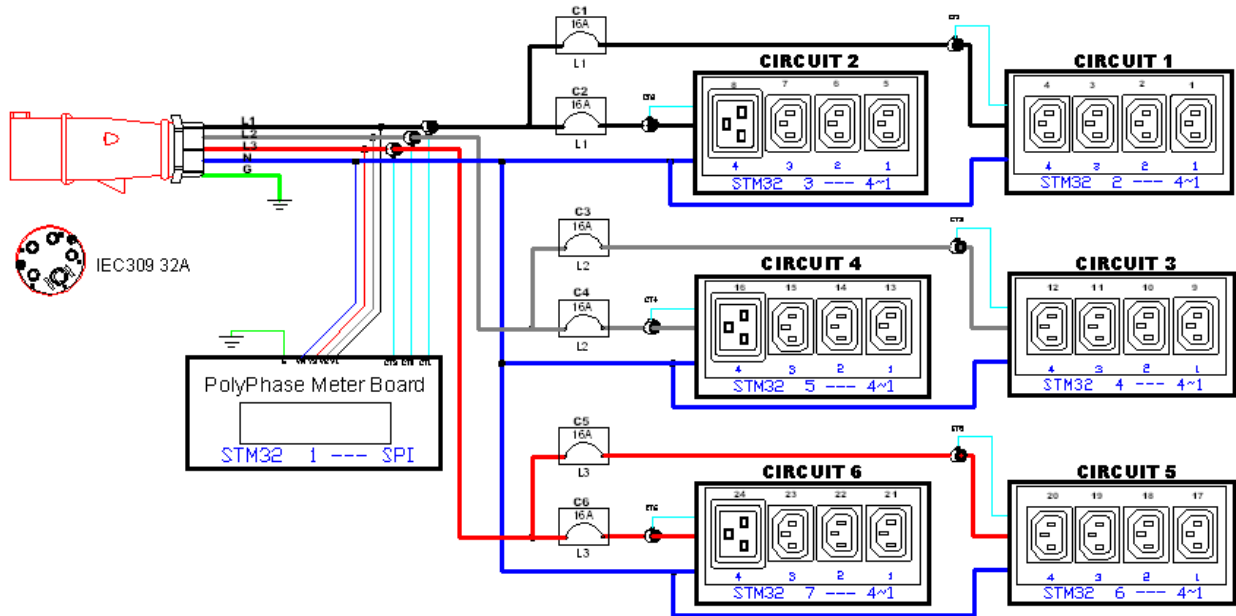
C1
16A
L1

C2
16A
L1

CT2

CT1

CIRCUIT 2
8 7 6 5
4 3 2 1
STM32 3 --- 4~1

CIRCUIT 1
4 3 2 1
4 3 2 1
STM32 2 --- 4~1

L1
L2
L3
N
G

IEC309 32A

C3
16A
L2

C4
16A
L2

CT4

CT3

CIRCUIT 4
16 15 14 13
4 3 2 1
STM32 5 --- 4~1

CIRCUIT 3
12 11 10 9
4 3 2 1
STM32 4 --- 4~1

PolyPhase Meter Board
STM32 1 --- SPI

C5
16A
L3

C6
16A
L3

CT6

CT5

CIRCUIT 6
24 23 22 21
4 3 2 1
STM32 7 --- 4~1

CIRCUIT 5
20 19 18 17
4 3 2 1
STM32 6 --- 4~1